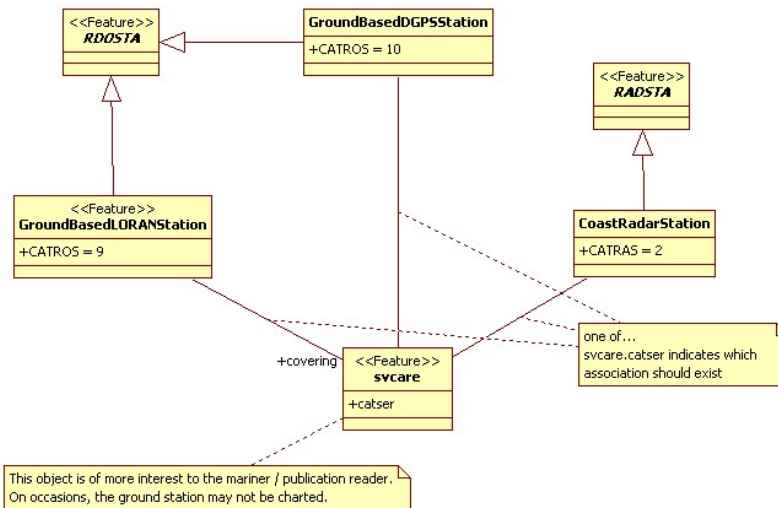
<<Feature>>
RDOSTA

GroundBasedDGPSStation
+CATROS = 10

<<Feature>>
RADSTA

<<Feature>>
GroundBasedLORANStation
+CATROS = 9

CoastRadarStation
+CATRAS = 2

one of...
svcare.catser indicates which association should exist

+covering

<<Feature>>
svcare
+catser

This object is of more interest to the mariner / publication reader. On occasions, the ground station may not be charted.